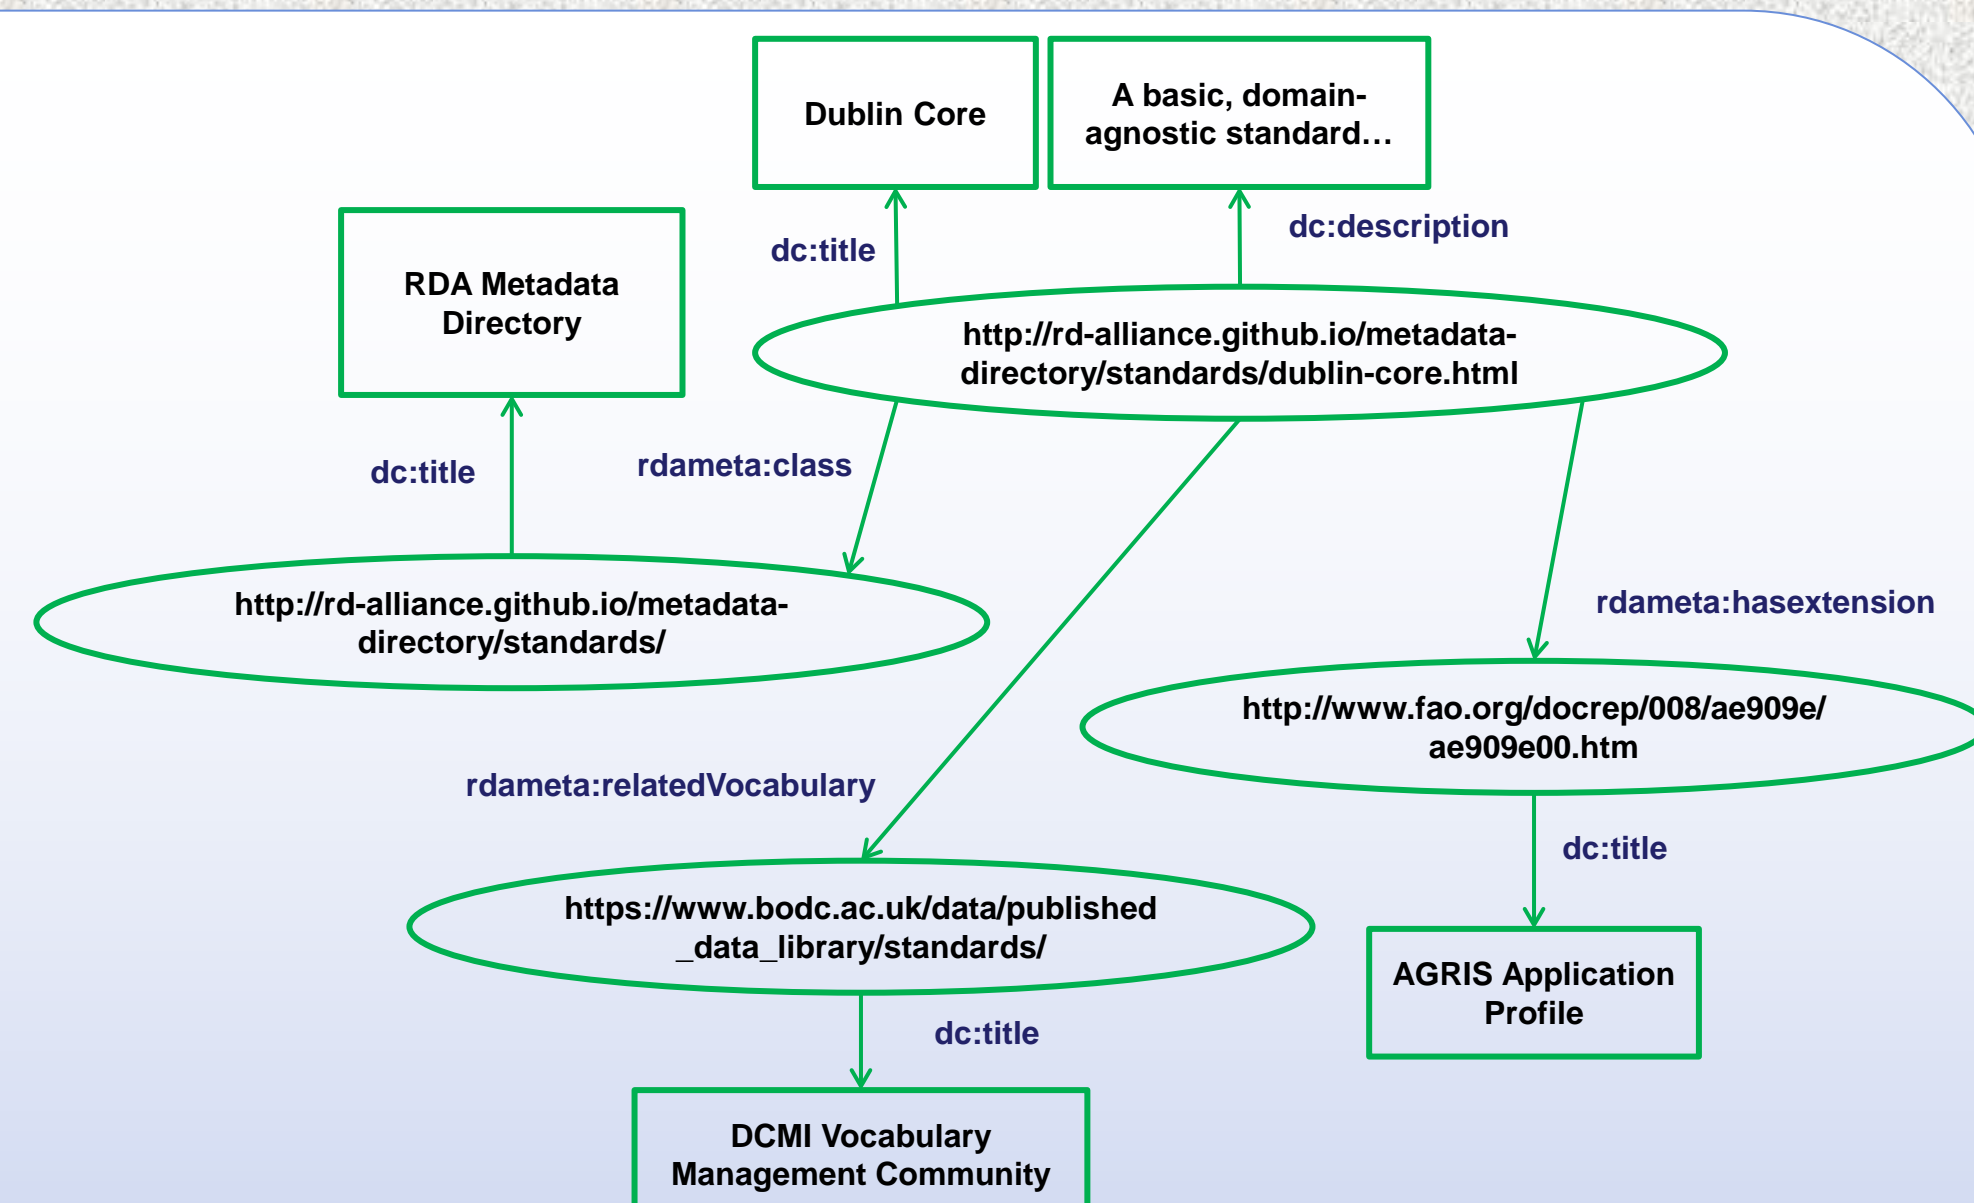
Dublin Core

A basic, domain-agnostic standard…

dc:title

dc:description

RDA Metadata Directory

http://rd-alliance.github.io/metadata-directory/standards/dublin-core.html

dc:title

rdameta:class

http://rd-alliance.github.io/metadata-directory/standards/

rdameta:hasextension

http://www.fao.org/docrep/008/ae909e/ae909e00.htm

rdameta:relatedVocabulary

dc:title

https://www.bodc.ac.uk/data/published_data_library/standards/

AGRIS Application Profile

dc:title

DCMI Vocabulary Management Community